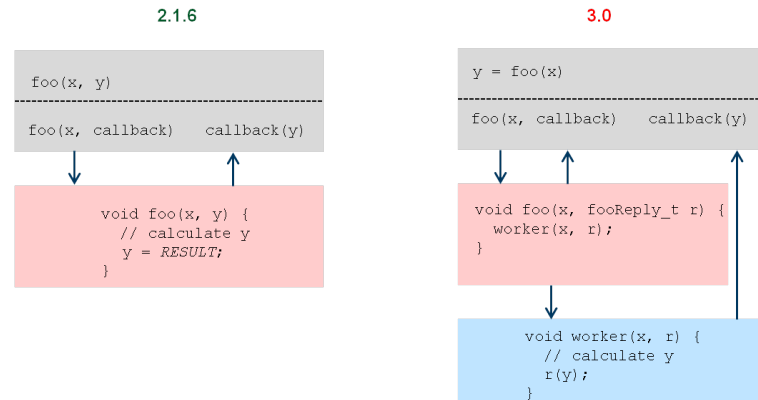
2.1.6

foo(x, y)

foo(x, callback) callback(y)

void foo(x, y) {
  // calculate y
  y = *RESULT*;
}

3.0

y = foo(x)

foo(x, callback) callback(y)

void foo(x, fooReply_t r) {
  worker(x, r);
}

void worker(x, r) {
  // calculate y
  r(y);
}